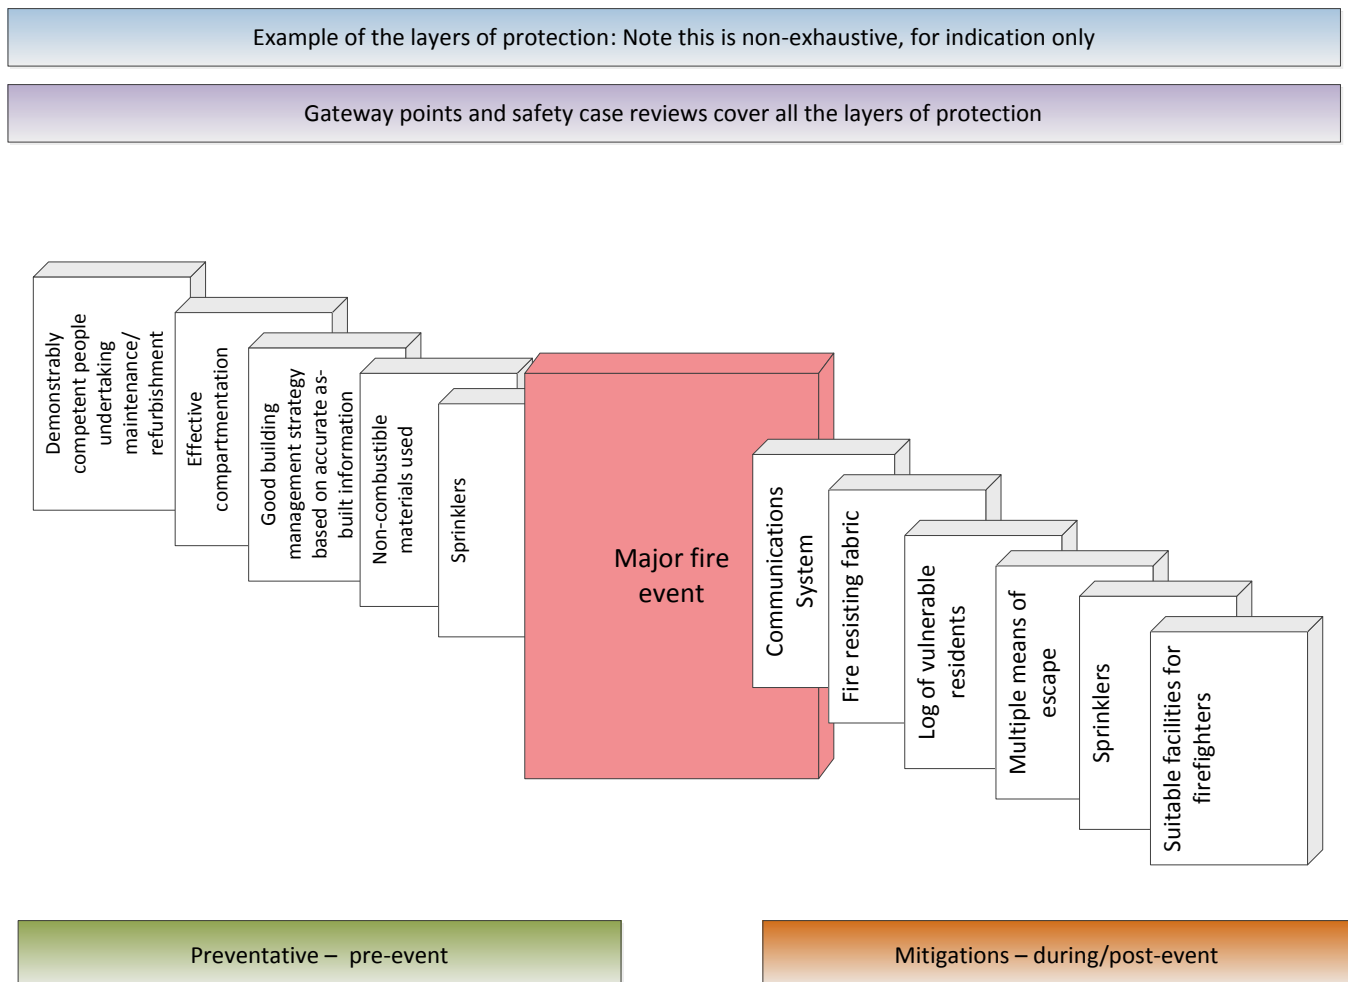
Example of the layers of protection: Note this is non-exhaustive, for indication only

Gateway points and safety case reviews cover all the layers of protection

Demonstrably competent people undertaking maintenance/ refurbishment

Effective compartmentation

Good building management strategy based on accurate as-built information

Non-combustible materials used

Sprinklers

Major fire event

Communications System

Fire resisting fabric

Log of vulnerable residents

Multiple means of escape

Sprinklers

Suitable facilities for firefighters

Preventative – pre-event

Mitigations – during/post-event